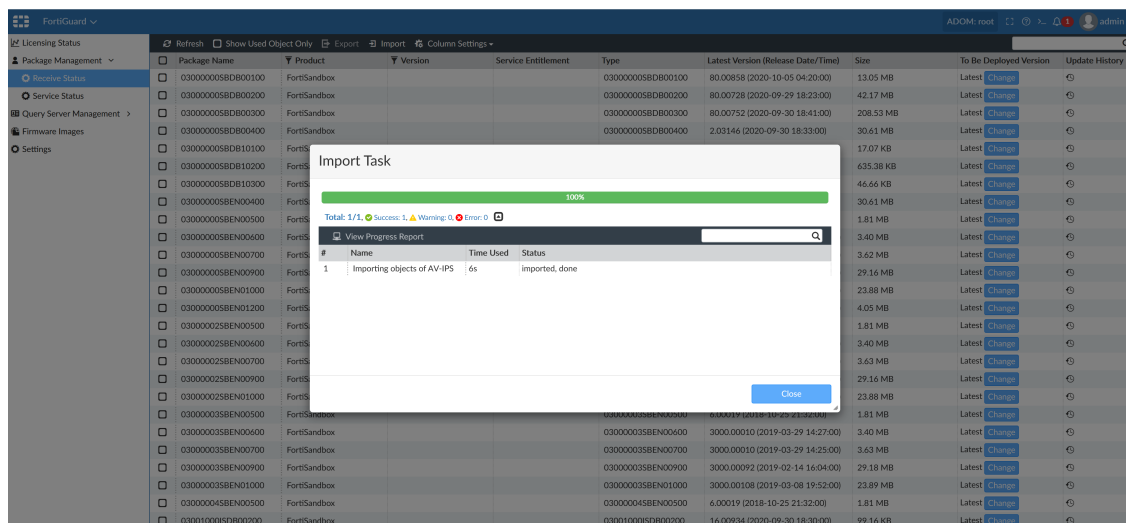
FortiGuard

ADOM: root admin

Licensing Status
Package Management
Receive Status
Service Status
Query Server Management
Firmware Images
Settings

Refresh  Show Used Object Only  Export  Import  Column Settings

| Package Name | Product | Version | Service Entitlement | Type | Latest Version (Release Date/Time) | Size | To Be Deployed Version | Update History |
|---|---|---|---|---|---|---|---|---|
| 03000000SBDB00100 | FortiSandbox | | | 03000000SBDB00100 | 80.00858 (2020-10-05 04:20:00) | 13.05 MB | Latest Change | |
| 03000000SBDB00200 | FortiSandbox | | | 03000000SBDB00200 | 80.00728 (2020-09-29 18:23:00) | 42.17 MB | Latest Change | |
| 03000000SBDB00300 | FortiSandbox | | | 03000000SBDB00300 | 80.00752 (2020-09-30 18:41:00) | 208.53 MB | Latest Change | |
| 03000000SBDB00400 | FortiSandbox | | | 03000000SBDB00400 | 2.03146 (2020-09-30 18:33:00) | 30.61 MB | Latest Change | |
| 03000000SBDB10100 | FortiS | | | | | 17.07 KB | Latest Change | |
| 03000000SBDB10200 | FortiS | | | | | 635.38 KB | Latest Change | |
| 03000000SBDB10300 | FortiS | | | | | 46.66 KB | Latest Change | |
| 03000000SBEN00400 | FortiS | | | | | 30.61 MB | Latest Change | |
| 03000000SBEN00500 | FortiS | | | | | 1.81 MB | Latest Change | |
| 03000000SBEN00600 | FortiS | | | | | 3.40 MB | Latest Change | |
| 03000000SBEN00700 | FortiS | | | | | 3.62 MB | Latest Change | |
| 03000000SBEN00900 | FortiS | | | | | 29.16 MB | Latest Change | |
| 03000000SBEN01000 | FortiS | | | | | 23.88 MB | Latest Change | |
| 03000000SBEN01200 | FortiS | | | | | 4.05 MB | Latest Change | |
| 03000002SBEN00500 | FortiS | | | | | 1.81 MB | Latest Change | |
| 03000002SBEN00600 | FortiS | | | | | 3.40 MB | Latest Change | |
| 03000002SBEN00700 | FortiS | | | | | 3.63 MB | Latest Change | |
| 03000002SBEN00900 | FortiS | | | | | 29.16 MB | Latest Change | |
| 03000002SBEN01000 | FortiS | | | | | 23.88 MB | Latest Change | |
| 03000003SBEN00500 | FortiSandbox | | | 03000003SBEN00500 | 6.00019 (2018-10-25 21:32:00) | 1.81 MB | Latest Change | |
| 03000003SBEN00600 | FortiSandbox | | | 03000003SBEN00600 | 3000.00010 (2019-03-29 14:27:00) | 3.40 MB | Latest Change | |
| 03000003SBEN00700 | FortiSandbox | | | 03000003SBEN00700 | 3000.00010 (2019-03-29 14:25:00) | 3.63 MB | Latest Change | |
| 03000003SBEN00900 | FortiSandbox | | | 03000003SBEN00900 | 3000.00092 (2019-02-14 16:04:00) | 29.18 MB | Latest Change | |
| 03000003SBEN01000 | FortiSandbox | | | 03000003SBEN01000 | 3000.00108 (2019-03-08 19:52:00) | 23.89 MB | Latest Change | |
| 03000004SBEN00500 | FortiSandbox | | | 03000004SBEN00500 | 6.00019 (2018-10-25 21:32:00) | 1.81 MB | Latest Change | |
| 03001000ISDB00200 | FortiSandbox | | | 03001000ISDB00200 | 16.00934 (2020-09-30 18:30:00) | 99.16 KB | Latest Change | |

Import Task

100%

Total: 1/1, Success: 1, Warning: 0, Error: 0

View Progress Report

| # | Name | Time Used | Status |
|---|---|---|---|
| 1 | Importing objects of AV-IPS | 6s | imported, done |

Close